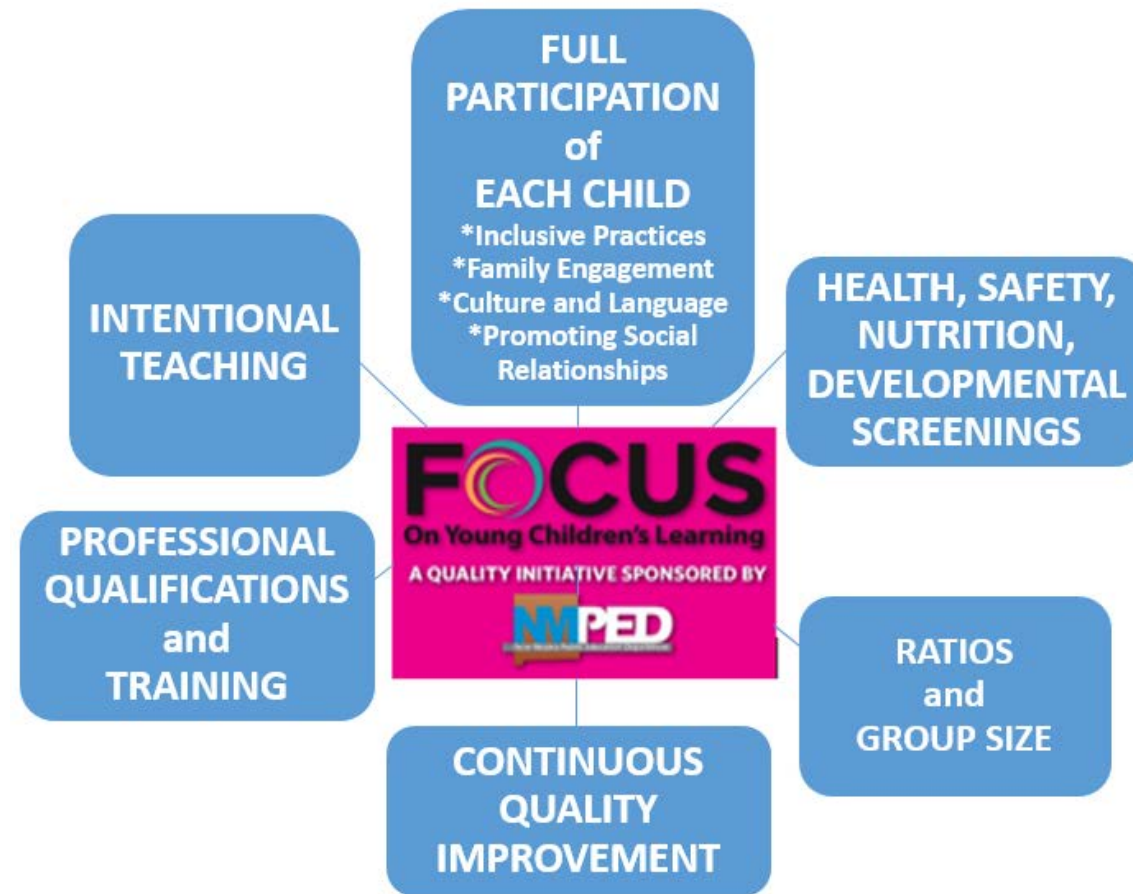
FULL PARTICIPATION of EACH CHILD
*Inclusive Practices
*Family Engagement
*Culture and Language
*Promoting Social Relationships

INTENTIONAL TEACHING

HEALTH, SAFETY, NUTRITION, DEVELOPMENTAL SCREENINGS

FOCUS
On Young Children's Learning
A QUALITY INITIATIVE SPONSORED BY
NMPED
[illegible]

PROFESSIONAL QUALIFICATIONS and TRAINING

RATIOS and GROUP SIZE

CONTINUOUS QUALITY IMPROVEMENT